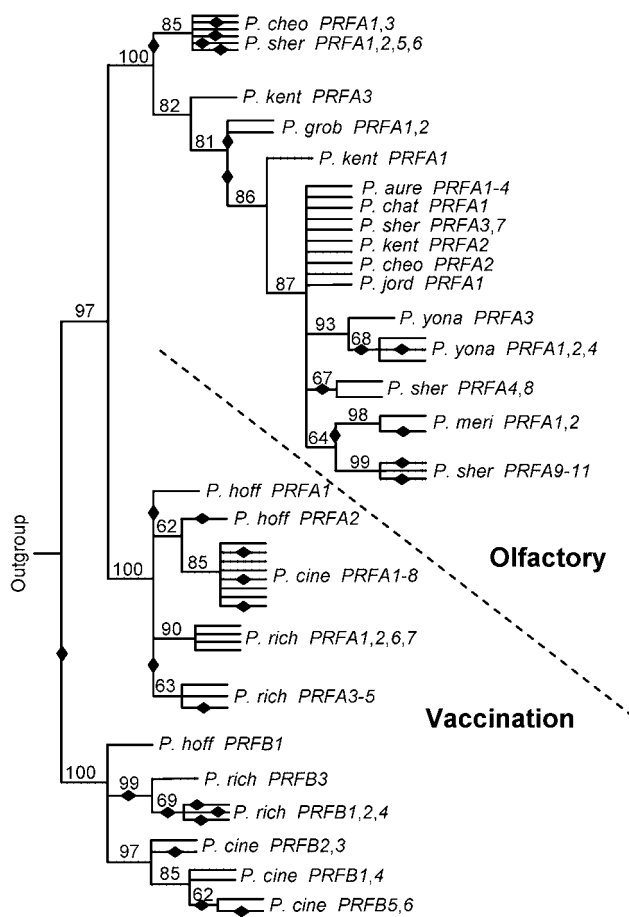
85
P. cheo PRFA1,3
P. sher PRFA1,2,5,6
100
82
P. kent PRFA3
81
P. grob PRFA1,2
P. kent PRFA1
86
P. aure PRFA1-4
P. chat PRFA1
P. sher PRFA3,7
P. kent PRFA2
P. cheo PRFA2
87
P. jord PRFA1
97
93
P. yona PRFA3
68
P. yona PRFA1,2,4
67
P. sher PRFA4,8
98
P. meri PRFA1,2
64
99
P. sher PRFA9-11
P. hoff PRFA1
62
P. hoff PRFA2
Outgroup
85
P. cine PRFA1-8
Olfactory
100
90
P. rich PRFA1,2,6,7
63
P. rich PRFA3-5
Vaccination
P. hoff PRFB1
100
99
P. rich PRFB3
69
P. rich PRFB1,2,4
97
P. cine PRFB2,3
85
P. cine PRFB1,4
62
P. cine PRFB5,6